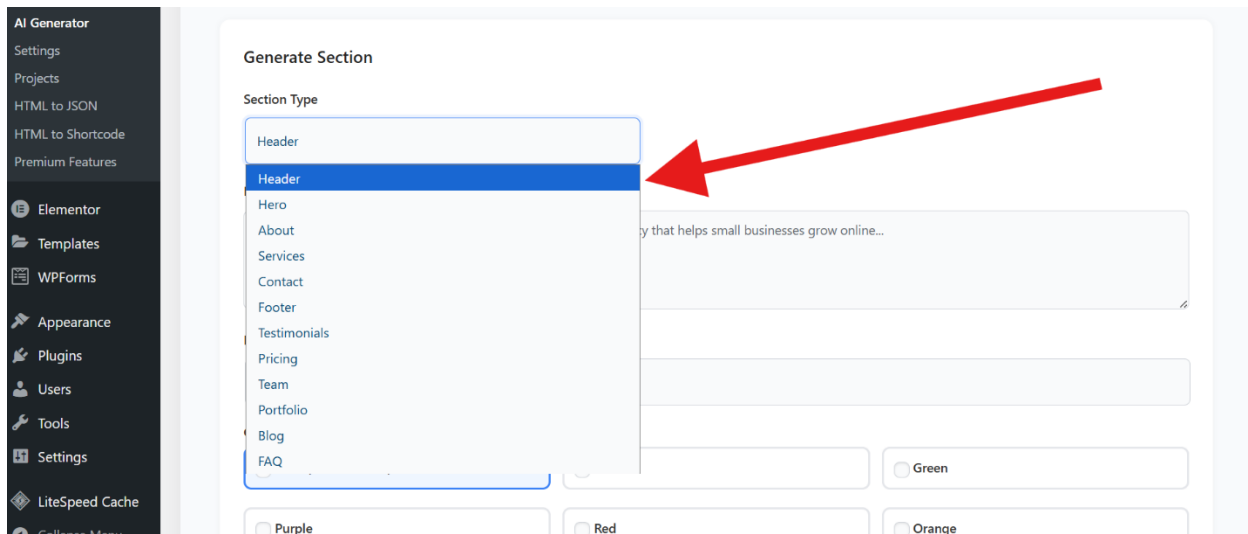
AI Generator
Settings
Projects
HTML to JSON
HTML to Shortcode
Premium Features

Elementor
Templates
WPForms

Appearance
Plugins
Users
Tools
Settings

LiteSpeed Cache
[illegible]

Generate Section

Section Type

Header

Header
Hero
About
Services
Contact
Footer
Testimonials
Pricing
Team
Portfolio
Blog
FAQ

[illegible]y that helps small businesses grow online...

Green
Purple
Red
Orange